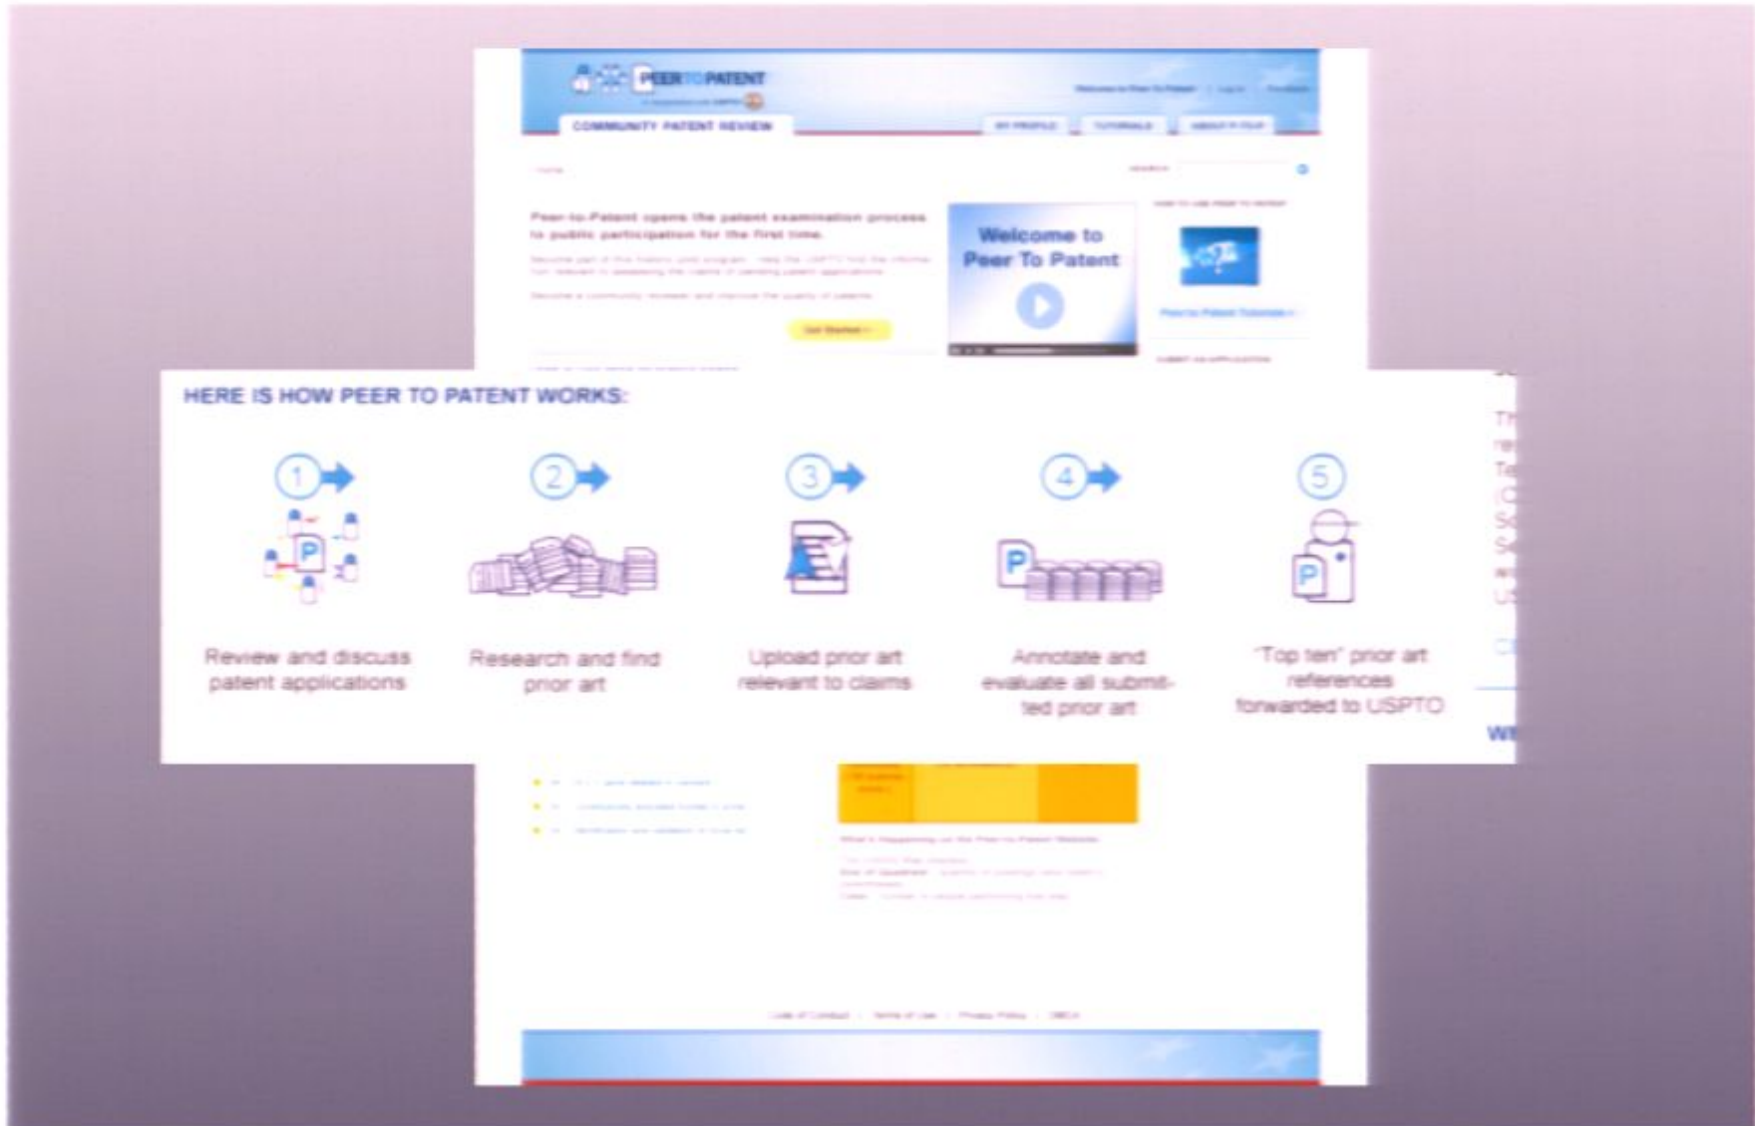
PEER TO PATENT

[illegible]

COMMUNITY PATENT REVIEW

MY PROFILE

TUTORIALS

ABOUT P-TO-P

Peer-to-Patent opens the patent examination process to public participation for the first time.

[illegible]

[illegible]

Get Started »

Welcome to Peer To Patent

Peer to Patent Tutorials »

HERE IS HOW PEER TO PATENT WORKS:

1 Review and discuss patent applications

2 Research and find prior art

3 Upload prior art relevant to claims

4 Annotate and evaluate all submitted prior art

5 "Top ten" prior art references forwarded to USPTO

What's Happening on the Peer-to-Patent Website

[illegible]

Code of Conduct | Terms of Use | Privacy Policy | DMCA